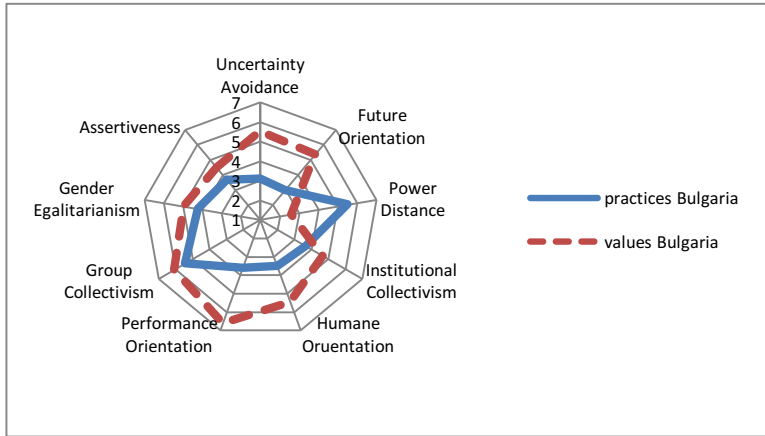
Uncertainty Avoidance
7
6
5
4
3
2
1
Future Orientation
Power Distance
Institutional Collectivism
Humane Oruentation
Performance Orientation
Group Collectivism
Gender Egalitarianism
Assertiveness

practices Bulgaria
values Bulgaria